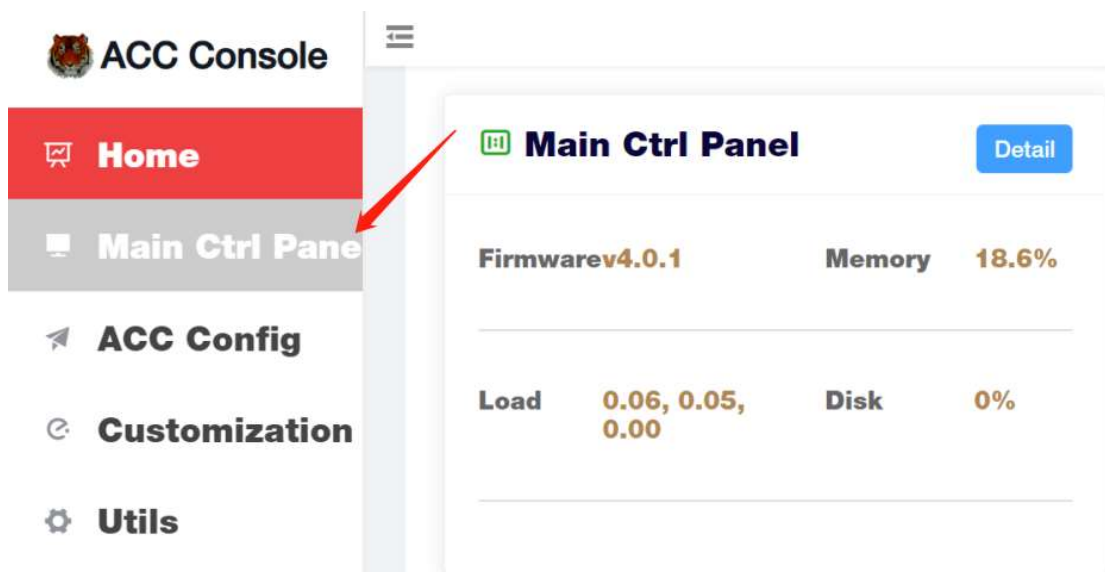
ACC Console

Home

Main Ctrl Pane

ACC Config

Customization

Utils

Main Ctrl Panel

Detail

| | | | |
|---|---|---|---|
| Firmware | v4.0.1 | Memory | 18.6% |
| Load | 0.06, 0.05, 0.00 | Disk | 0% |